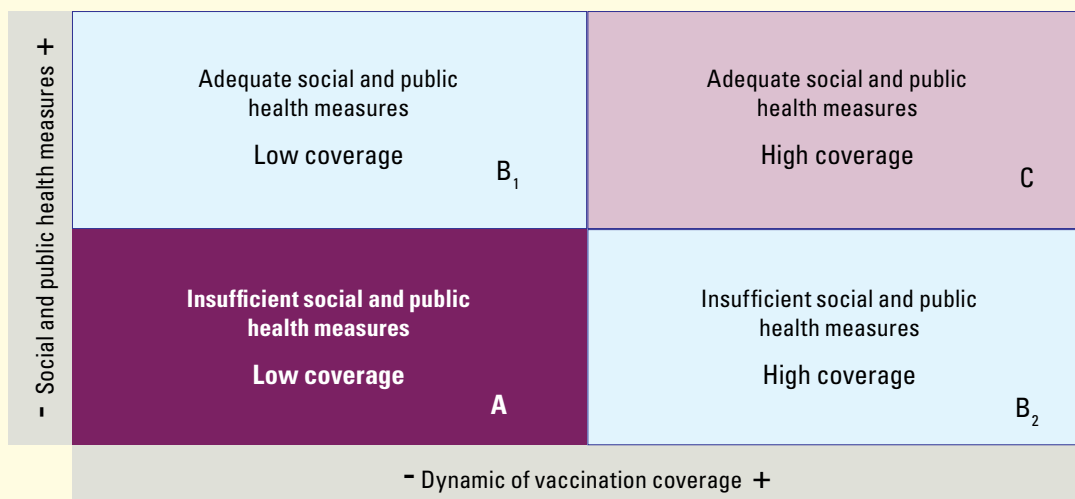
- Social and public health measures +

Adequate social and public health measures

Low coverage

$B_1$

Adequate social and public health measures

High coverage

C

Insufficient social and public health measures

Low coverage

A

Insufficient social and public health measures

High coverage

$B_2$

- Dynamic of vaccination coverage +